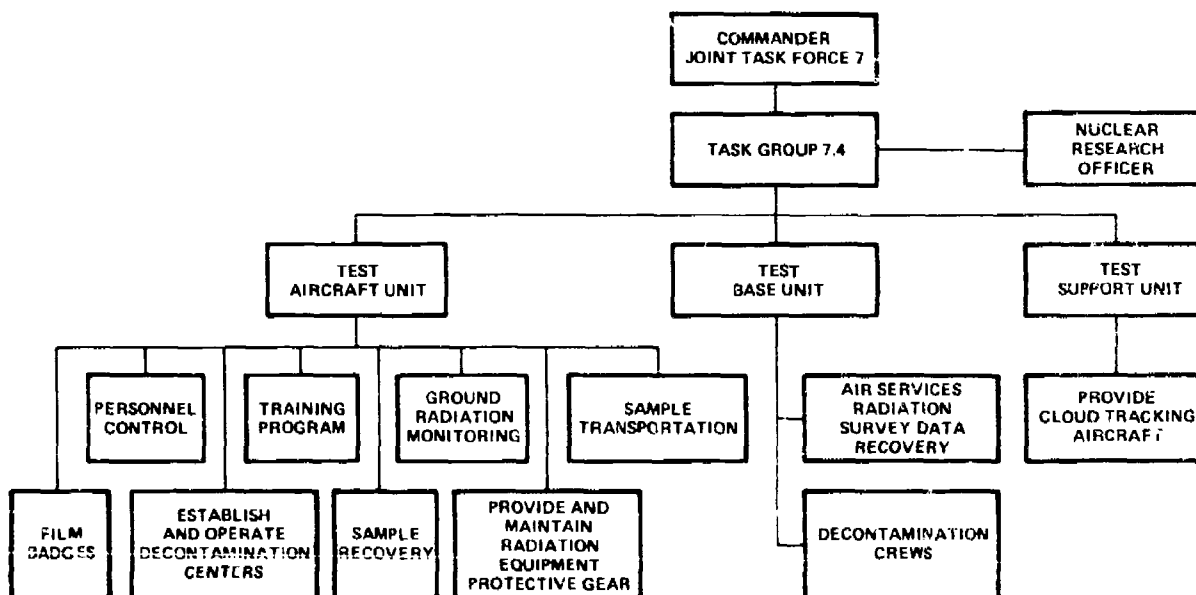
COMMANDER
JOINT TASK FORCE 7

TASK GROUP 7.4

NUCLEAR
RESEARCH
OFFICER

TEST
AIRCRAFT UNIT

TEST
BASE UNIT

TEST
SUPPORT UNIT

PERSONNEL
CONTROL

TRAINING
PROGRAM

GROUND
RADIATION
MONITORING

SAMPLE
TRANSPORTATION

AIR SERVICES
RADIATION
SURVEY DATA
RECOVERY

PROVIDE
CLOUD TRACKING
AIRCRAFT

FILM
BADGES

ESTABLISH
AND OPERATE
DECONTAMINATION
CENTERS

SAMPLE
RECOVERY

PROVIDE AND
MAINTAIN
RADIATION
EQUIPMENT
PROTECTIVE GEAR

DECONTAMINATION
CREWS